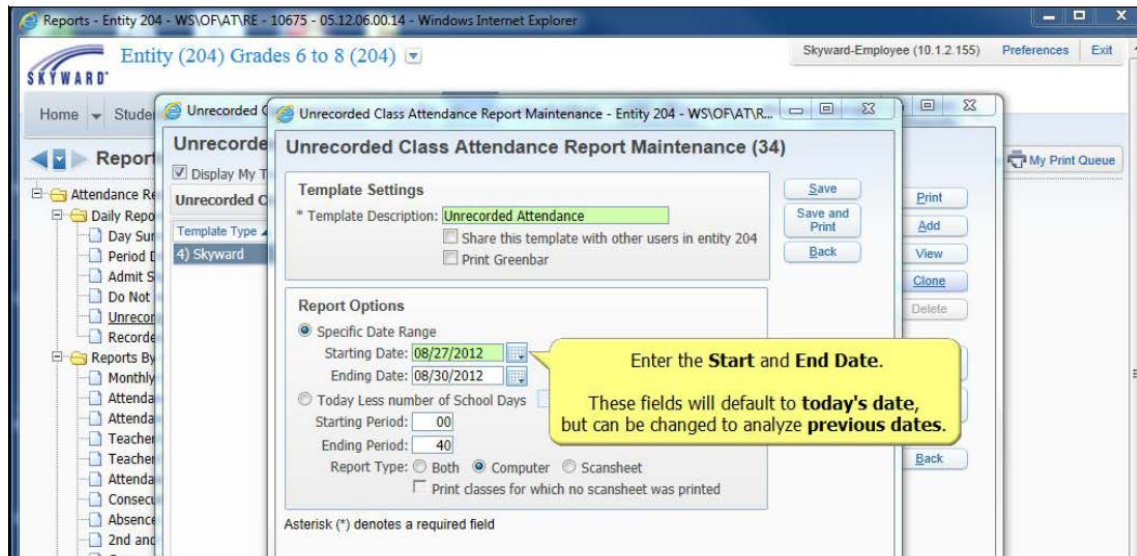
Reports - Entity 204 - WS\OF\AT\RE - 10675 - 05.12.06.00.14 - Windows Internet Explorer

SKYWARD

Entity (204) Grades 6 to 8 (204)

Skyward-Employee (10.1.2.155) Preferences Exit

Home Stude

Report

Attendance Re
Daily Repo
Day Sur
Period D
Admit S
Do Not
Unrecor
Recorde
Reports By
Monthly
Attenda
Attenda
Teacher
Teacher
Attenda
Consecu
Absence
2nd and

Unrecorded C

Unrecorde
Display My T
Unrecorded C
Template Type
4) Skyward

Print
Add
View
Clone
Delete
Back

My Print Queue

Unrecorded Class Attendance Report Maintenance - Entity 204 - WS\OF\AT\R...

Unrecorded Class Attendance Report Maintenance (34)

Template Settings
* Template Description: Unrecorded Attendance
Share this template with other users in entity 204
Print Greenbar

Save
Save and Print
Back

Report Options
Specific Date Range
Starting Date: 08/27/2012
Ending Date: 08/30/2012
Today Less number of School Days
Starting Period: 00
Ending Period: 40
Report Type: Both Computer Scansheet
Print classes for which no scansheet was printed

Asterisk (*) denotes a required field

Enter the **Start** and **End Date**.

These fields will default to **today's date**, but can be changed to analyze **previous dates**.